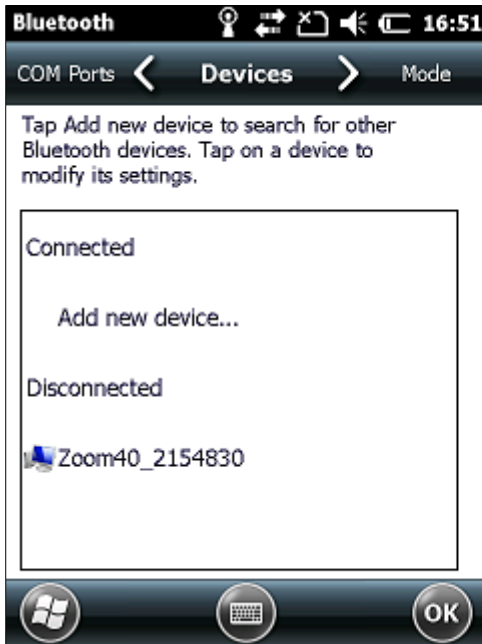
Bluetooth 16:51

COM Ports Devices Mode

Tap Add new device to search for other Bluetooth devices. Tap on a device to modify its settings.

Connected

Add new device...

Disconnected

Zoom40_2154830

ok